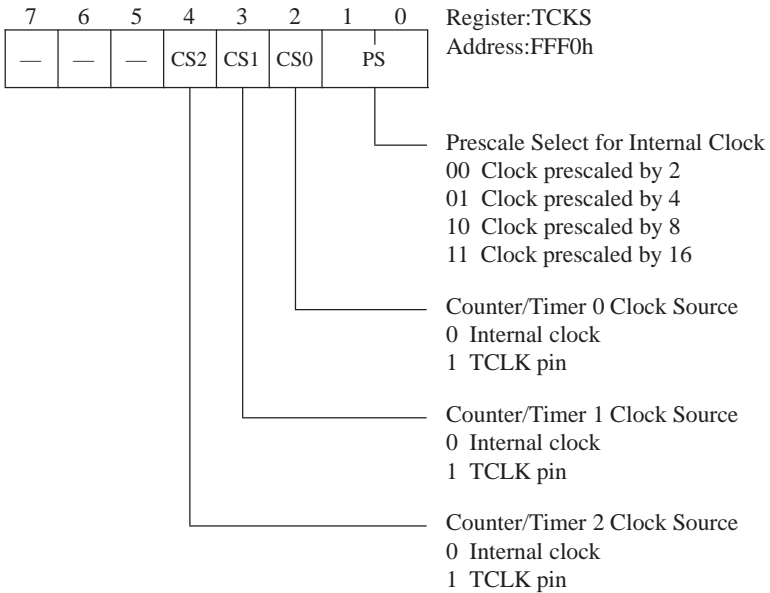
| 7 | 6 | 5 | 4 | 3 | 2 | 1 | 0 |
|---|---|---|---|---|---|---|---|
| — | — | — | CS2 | CS1 | CS0 | PS | |

Register:TCKS
Address:FFF0h

Prescale Select for Internal Clock
00 Clock prescaled by 2
01 Clock prescaled by 4
10 Clock prescaled by 8
11 Clock prescaled by 16

Counter/Timer 0 Clock Source
0 Internal clock
1 TCLK pin

Counter/Timer 1 Clock Source
0 Internal clock
1 TCLK pin

Counter/Timer 2 Clock Source
0 Internal clock
1 TCLK pin